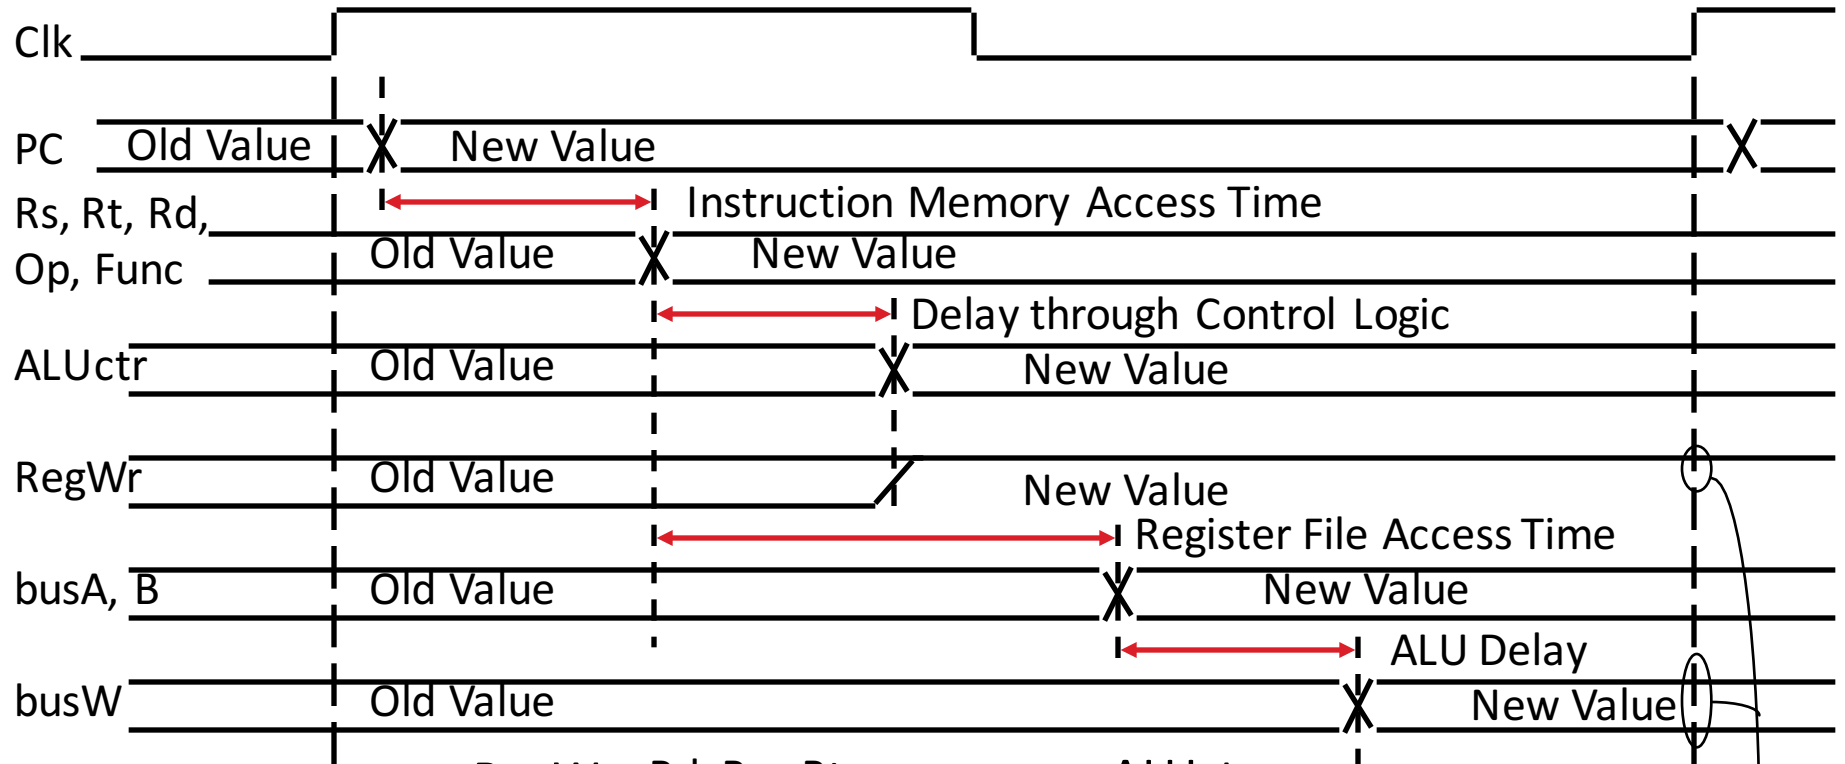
Clk

PC Old Value New Value

Rs, Rt, Rd, Op, Func

Instruction Memory Access Time

Old Value New Value

Delay through Control Logic

ALUctr Old Value New Value

RegWr Old Value New Value

Register File Access Time

busA, B Old Value New Value

ALU Delay

busW Old Value New Value

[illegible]